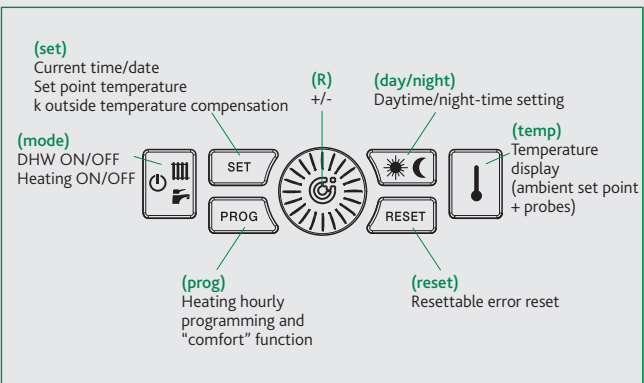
(set)
Current time/date
Set point temperature
k outside temperature compensation

(R)
+/-

(day/night)
Daytime/night-time setting

(mode)
DHW ON/OFF
Heating ON/OFF

(temp)
Temperature display (ambient set point + probes)

SET

PROG

RESET

(prog)
Heating hourly programming and "comfort" function

(reset)
Resettable error reset